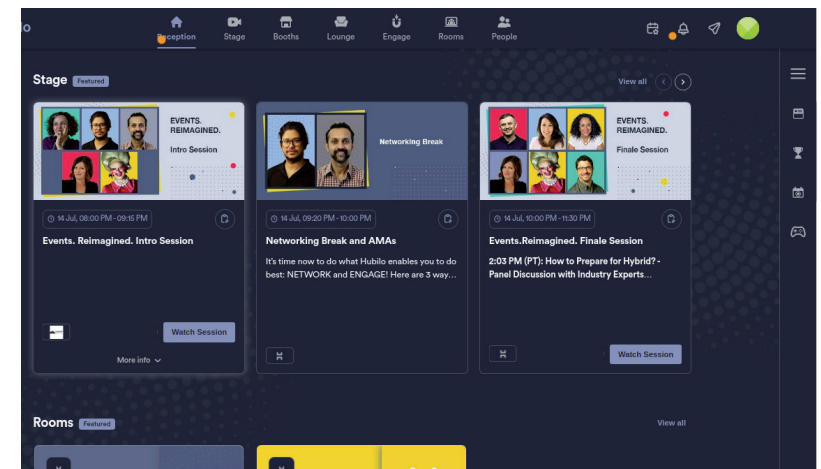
Reception Stage Booths Lounge Engage Rooms People

Stage Featured

View all

EVENTS. REIMAGINED.
Intro Session

14 Jul, 08:00 PM - 09:15 PM

Events. Reimagined. Intro Session

Watch Session

More info

Networking Break

14 Jul, 09:20 PM - 10:00 PM

Networking Break and AMAs

It's time now to do what Hubilo enables you to do best: NETWORK and ENGAGE! Here are 3 way...

EVENTS. REIMAGINED.
Finale Session

14 Jul, 10:00 PM - 11:30 PM

Events.Reimagined. Finale Session

2:03 PM (PT): How to Prepare for Hybrid? - Panel Discussion with Industry Experts...

Watch Session

Rooms Featured

View all